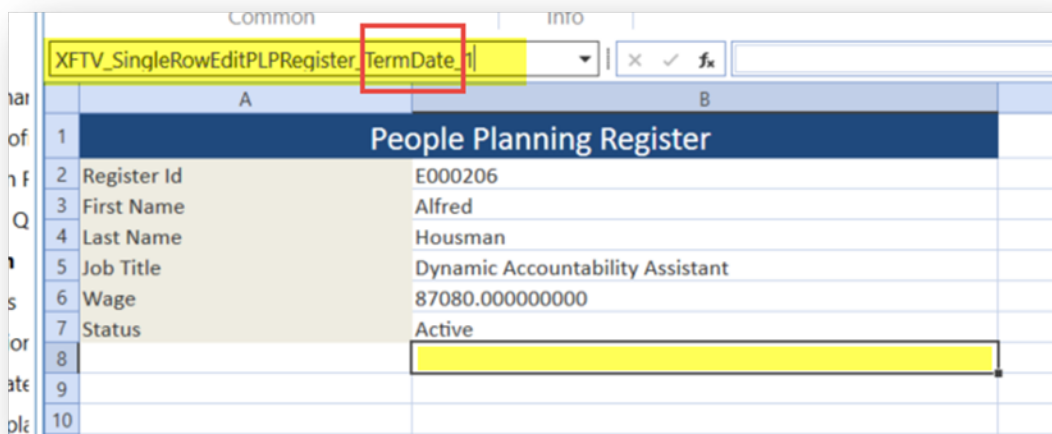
Common Info

XFTV_SingleRowEditPLPRegister_TermDate_1

×  ✓  $f_x$

| | A | B |
|---|---|---|
| 1 | People Planning Register | |
| 2 | Register Id | E000206 |
| 3 | First Name | Alfred |
| 4 | Last Name | Housman |
| 5 | Job Title | Dynamic Accountability Assistant |
| 6 | Wage | 87080.000000000 |
| 7 | Status | Active |
| 8 | | |
| 9 | | |
| 10 | | |

nai
of
n F
Q
n
s
or
ate
pla